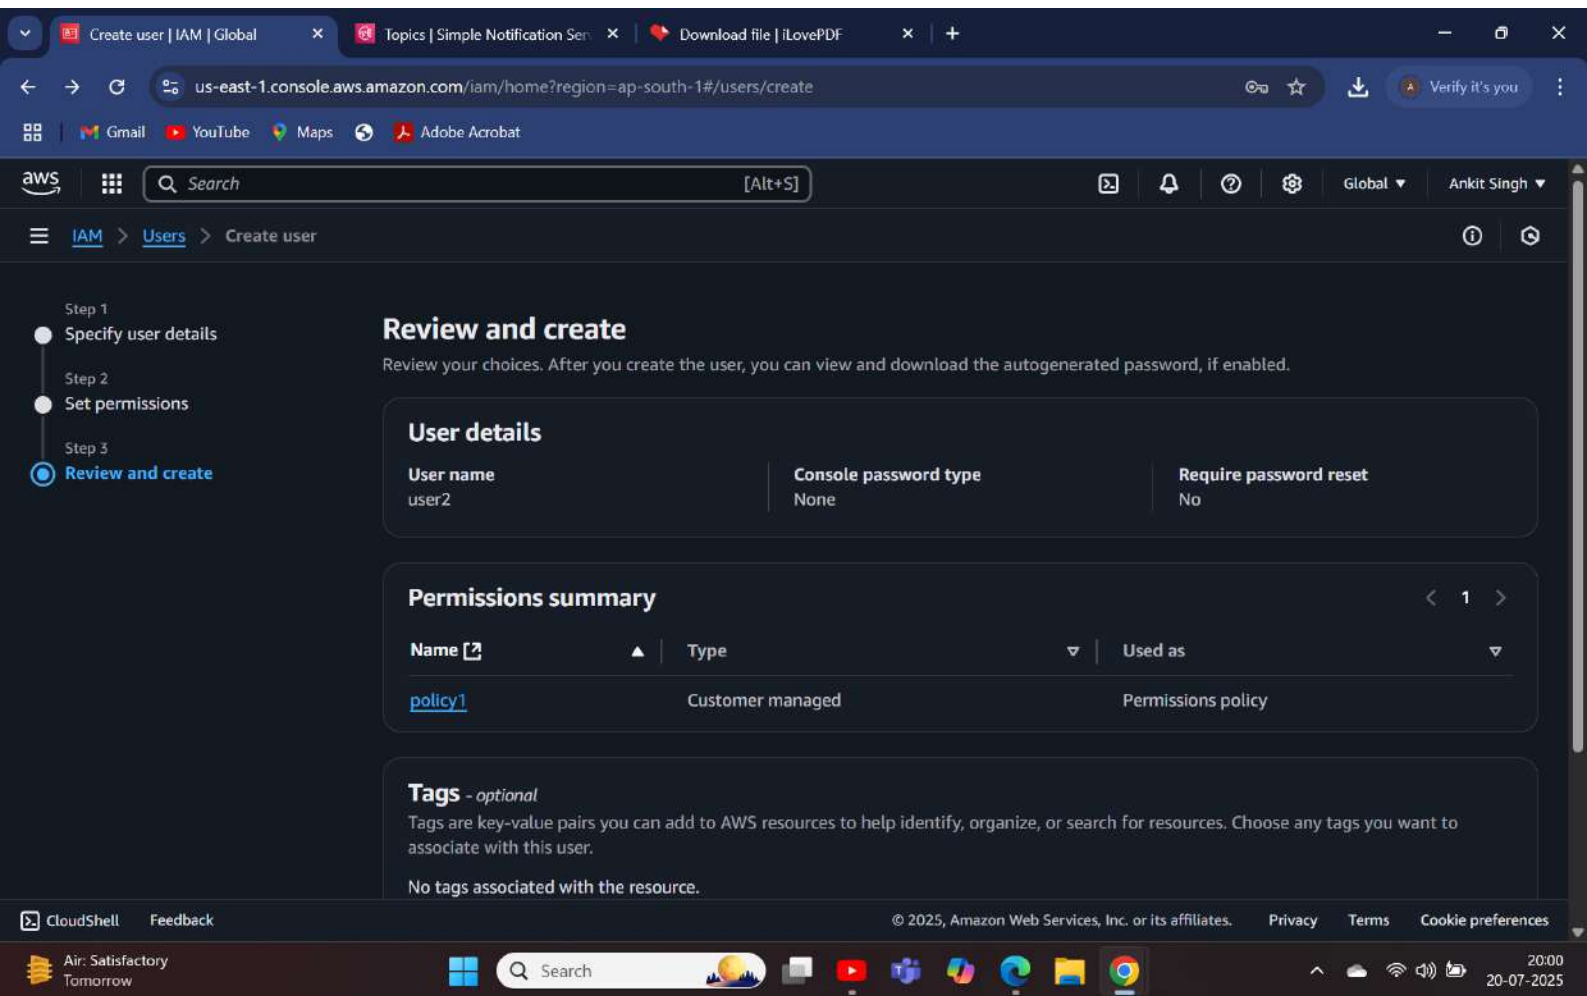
Create user | IAM | Global
Topics | Simple Notification Ser
Download file | iLovePDF

us-east-1.console.aws.amazon.com/iam/home?region=ap-south-1#/users/create

Verify it's you

Gmail YouTube Maps Adobe Acrobat

aws
Search [Alt+S]
Global ▼ Ankit Singh ▼

IAM > Users > Create user

Step 1
Specify user details
Step 2
Set permissions
Step 3
Review and create

Review and create

Review your choices. After you create the user, you can view and download the autogenerated password, if enabled.

User details

| User name | Console password type | Require password reset |
|---|---|---|
| user2 | None | No |

Permissions summary

1

| Name | Type | Used as |
|---|---|---|
| policy1 | Customer managed | Permissions policy |

Tags - optional

Tags are key-value pairs you can add to AWS resources to help identify, organize, or search for resources. Choose any tags you want to associate with this user.

No tags associated with the resource.

CloudShell Feedback
© 2025, Amazon Web Services, Inc. or its affiliates. Privacy Terms Cookie preferences

Air: Satisfactory
Tomorrow
Search
20:00
20-07-2025